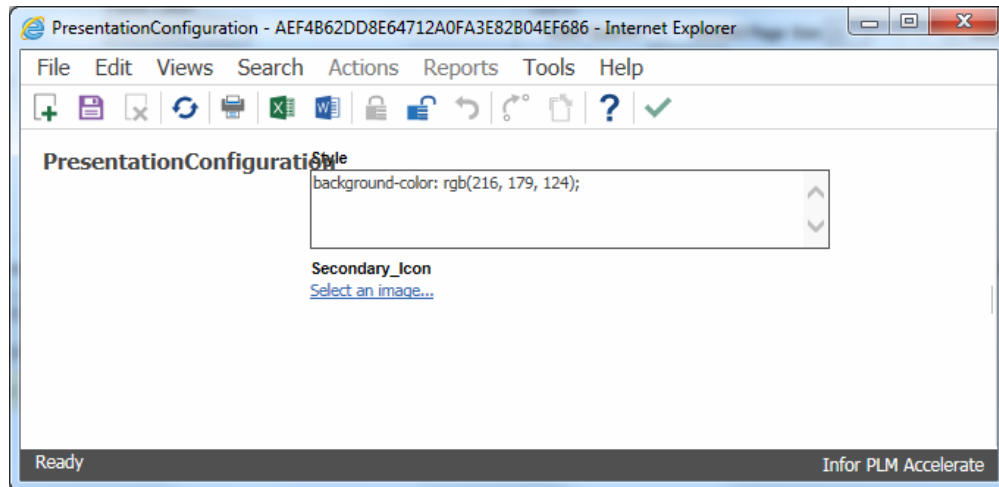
PresentationConfiguration - AEF4B62DD8E64712A0FA3E82B04EF686 - Internet Explorer

File Edit Views Search Actions Reports Tools Help

PresentationConfiguration

Style

background-color: rgb(216, 179, 124);

Secondary_Icon

Select an image...

Ready

Infor PLM Accelerate